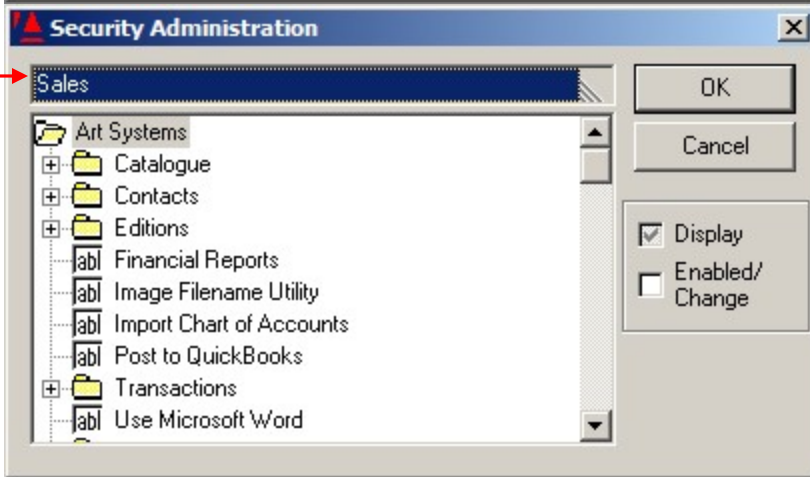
Security Administration

Sales

OK

Cancel

Art Systems
Catalogue
Contacts
Editions
abl Financial Reports
abl Image Filename Utility
abl Import Chart of Accounts
abl Post to QuickBooks
Transactions
abl Use Microsoft Word

Display
Enabled/ Change